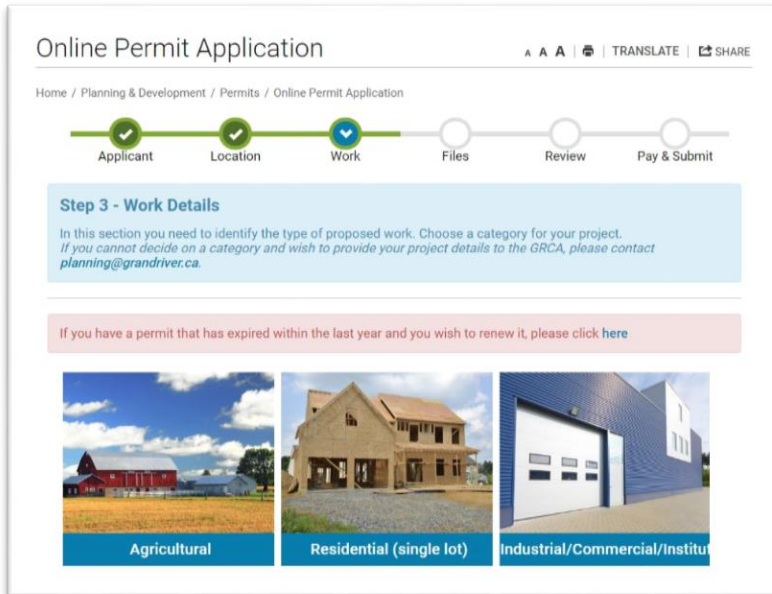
Online Permit Application

A A A | | TRANSLATE | SHARE

Home / Planning & Development / Permits / Online Permit Application

Applicant Location Work Files Review Pay & Submit

Step 3 - Work Details

In this section you need to identify the type of proposed work. Choose a category for your project.
*If you cannot decide on a category and wish to provide your project details to the GRCA, please contact* ***planning@grandriver.ca****.*

If you have a permit that has expired within the last year and you wish to renew it, please click here

Agricultural

Residential (single lot)

Industrial/Commercial/Institut